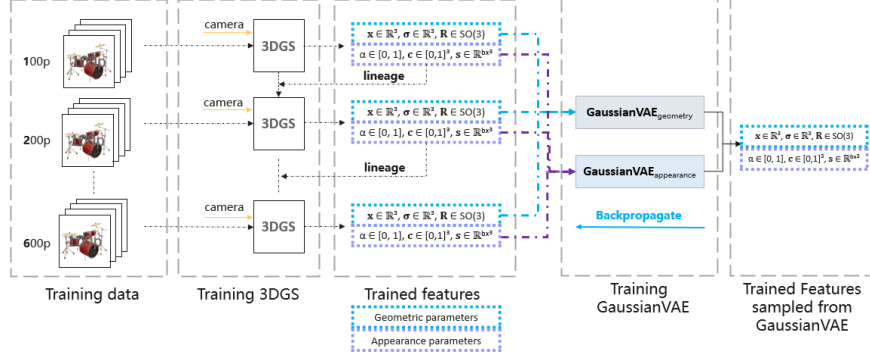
100p

200p

600p

camera

3DGS

camera

3DGS

camera

3DGS

$\mathbf{x} \in \mathbb{R}^3$, $\boldsymbol{\sigma} \in \mathbb{R}^3$, $\mathbf{R} \in SO(3)$

$\alpha \in [0, 1]$, $\mathbf{c} \in [0,1]^3$, $\mathbf{s} \in \mathbb{R}^{b \times 3}$

lineage

$\mathbf{x} \in \mathbb{R}^3$, $\boldsymbol{\sigma} \in \mathbb{R}^3$, $\mathbf{R} \in SO(3)$

$\alpha \in [0, 1]$, $\mathbf{c} \in [0,1]^3$, $\mathbf{s} \in \mathbb{R}^{b \times 3}$

lineage

$\mathbf{x} \in \mathbb{R}^3$, $\boldsymbol{\sigma} \in \mathbb{R}^3$, $\mathbf{R} \in SO(3)$

$\alpha \in [0, 1]$, $\mathbf{c} \in [0,1]^3$, $\mathbf{s} \in \mathbb{R}^{b \times 3}$

GaussianVAE$_{geometry}$

GaussianVAE$_{appearance}$

Backpropagate

$\mathbf{x} \in \mathbb{R}^3$, $\boldsymbol{\sigma} \in \mathbb{R}^3$, $\mathbf{R} \in SO(3)$

$\alpha \in [0, 1]$, $\mathbf{c} \in [0,1]^3$, $\mathbf{s} \in \mathbb{R}^{b \times 3}$

Training data

Training 3DGS

Trained features

Geometric parameters

Appearance parameters

Training GaussianVAE

Trained Features sampled from GaussianVAE